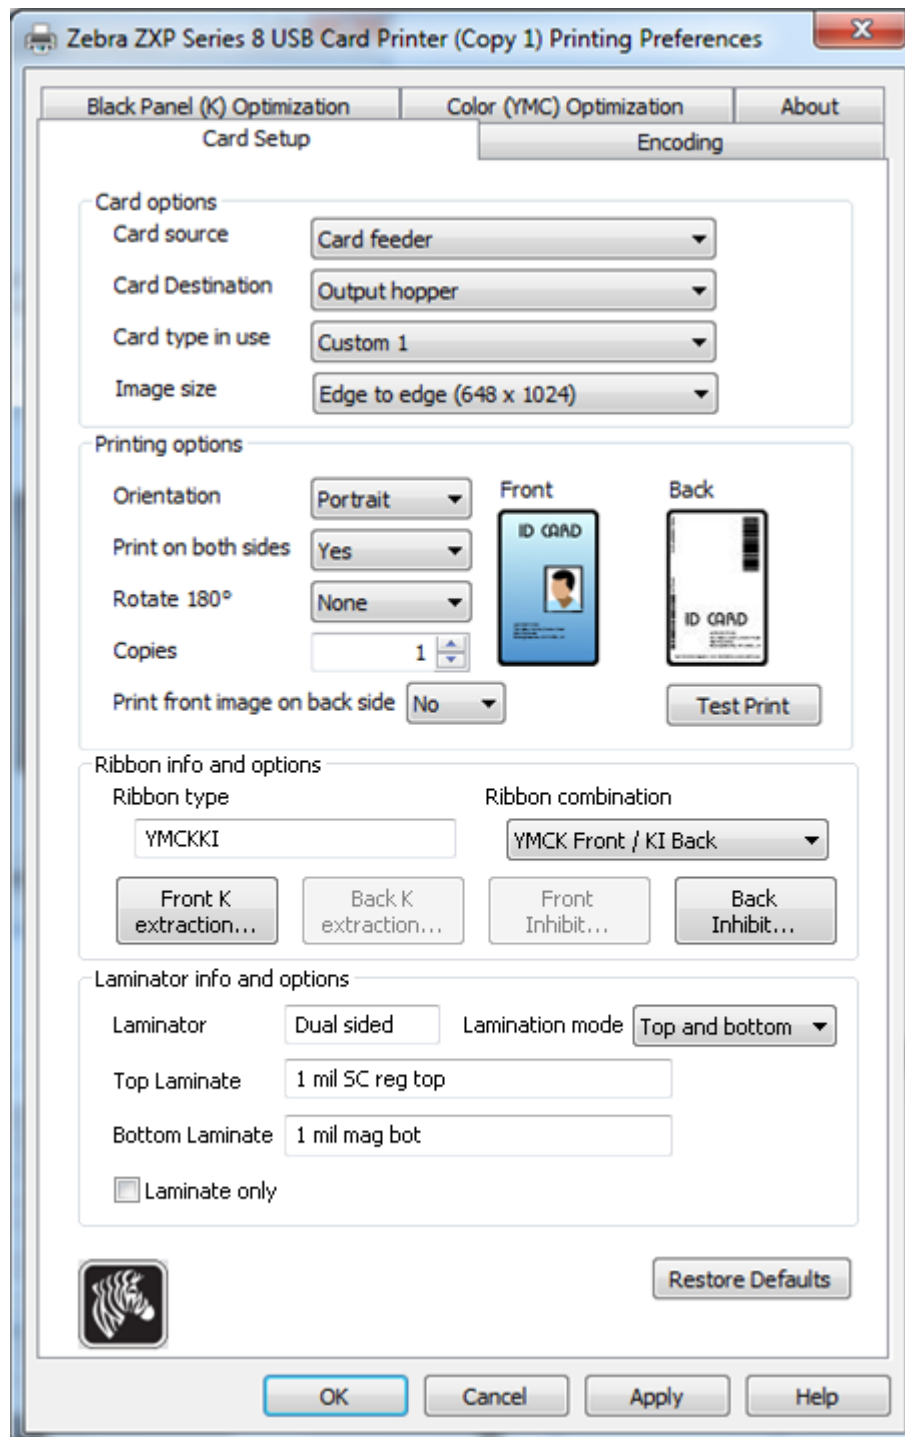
Zebra ZXP Series 8 USB Card Printer (Copy 1) Printing Preferences

Black Panel (K) Optimization
Color (YMC) Optimization
About
Card Setup
Encoding

Card options
Card source
Card feeder
Card Destination
Output hopper
Card type in use
Custom 1
Image size
Edge to edge (648 x 1024)

Printing options
Orientation
Portrait
Front
Back
Print on both sides
Yes
ID CARD
Rotate 180°
None
ID CARD
Copies
1
Print front image on back side
No
Test Print

Ribbon info and options
Ribbon type
YMCKKI
Ribbon combination
YMCK Front / KI Back
Front K extraction...
Back K extraction...
Front Inhibit...
Back Inhibit...

Laminator info and options
Laminator
Dual sided
Lamination mode
Top and bottom
Top Laminate
1 mil SC reg top
Bottom Laminate
1 mil mag bot
Laminate only

Restore Defaults

OK
Cancel
Apply
Help